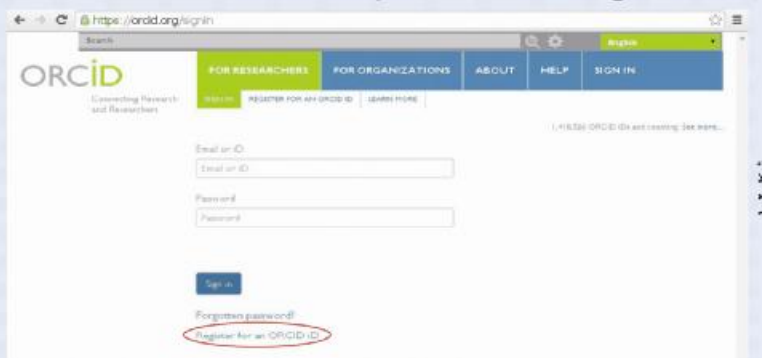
https://orcid.org/signin

Search

English

ORCID

Connecting Research and Researchers

FOR RESEARCHERS FOR ORGANIZATIONS ABOUT HELP SIGN IN

SIGN IN REGISTER FOR AN ORCID ID LEARN MORE

1,418,526 ORCID iDs and counting. See more...

Email or iD

Email or iD

Password

Password

Sign in

Forgotten password?

Register for an ORCID iD